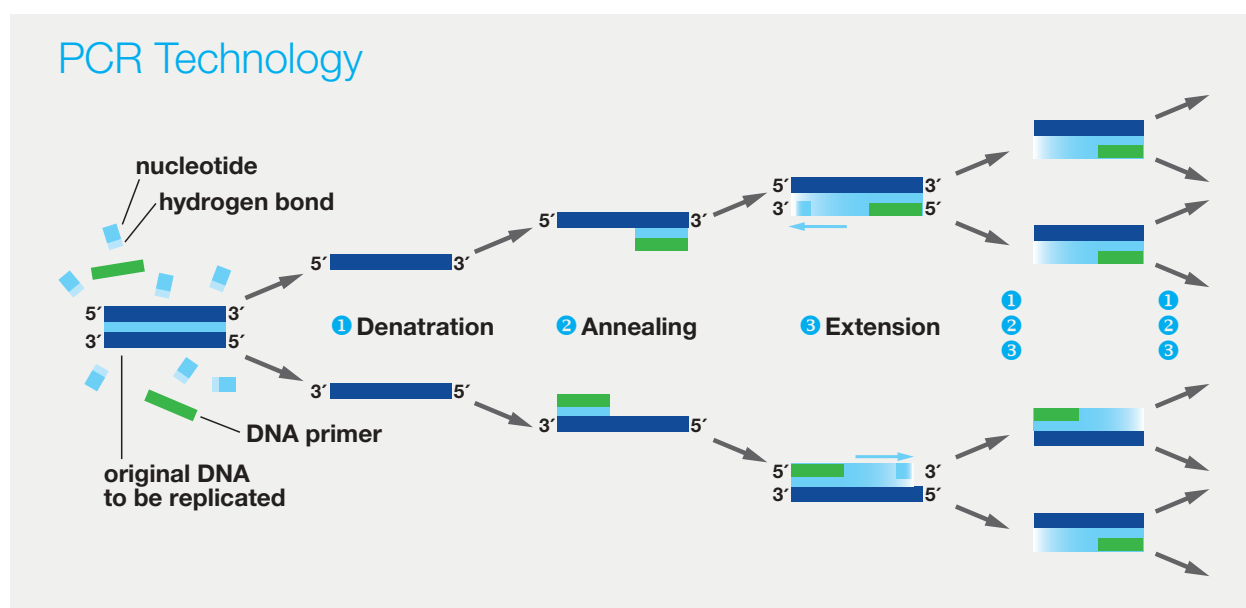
PCR Technology

nucleotide
hydrogen bond

5´ 3´
3´ 5´

DNA primer

original DNA
to be replicated

5´ 3´

3´ 5´

❶ Denatration

5´ 3´

3´ 5´

❷ Annealing

5´ 3´
3´ 5´

5´ 3´
3´ 5´

❸ Extension

❶
❷
❸

❶
❷
❸